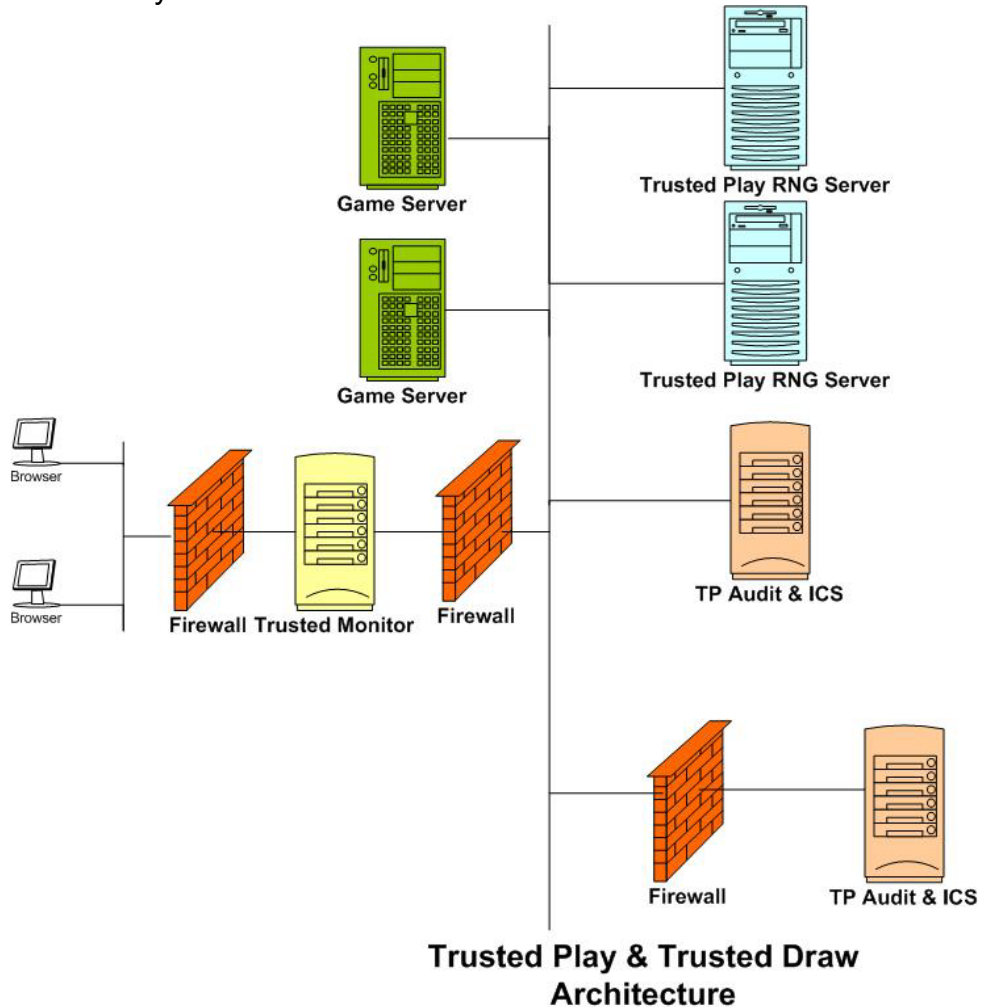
Game Server

Trusted Play RNG Server

Game Server

Trusted Play RNG Server

Browser

Browser

Firewall

Trusted Monitor

Firewall

TP Audit & ICS

Firewall

TP Audit & ICS

Trusted Play & Trusted Draw Architecture